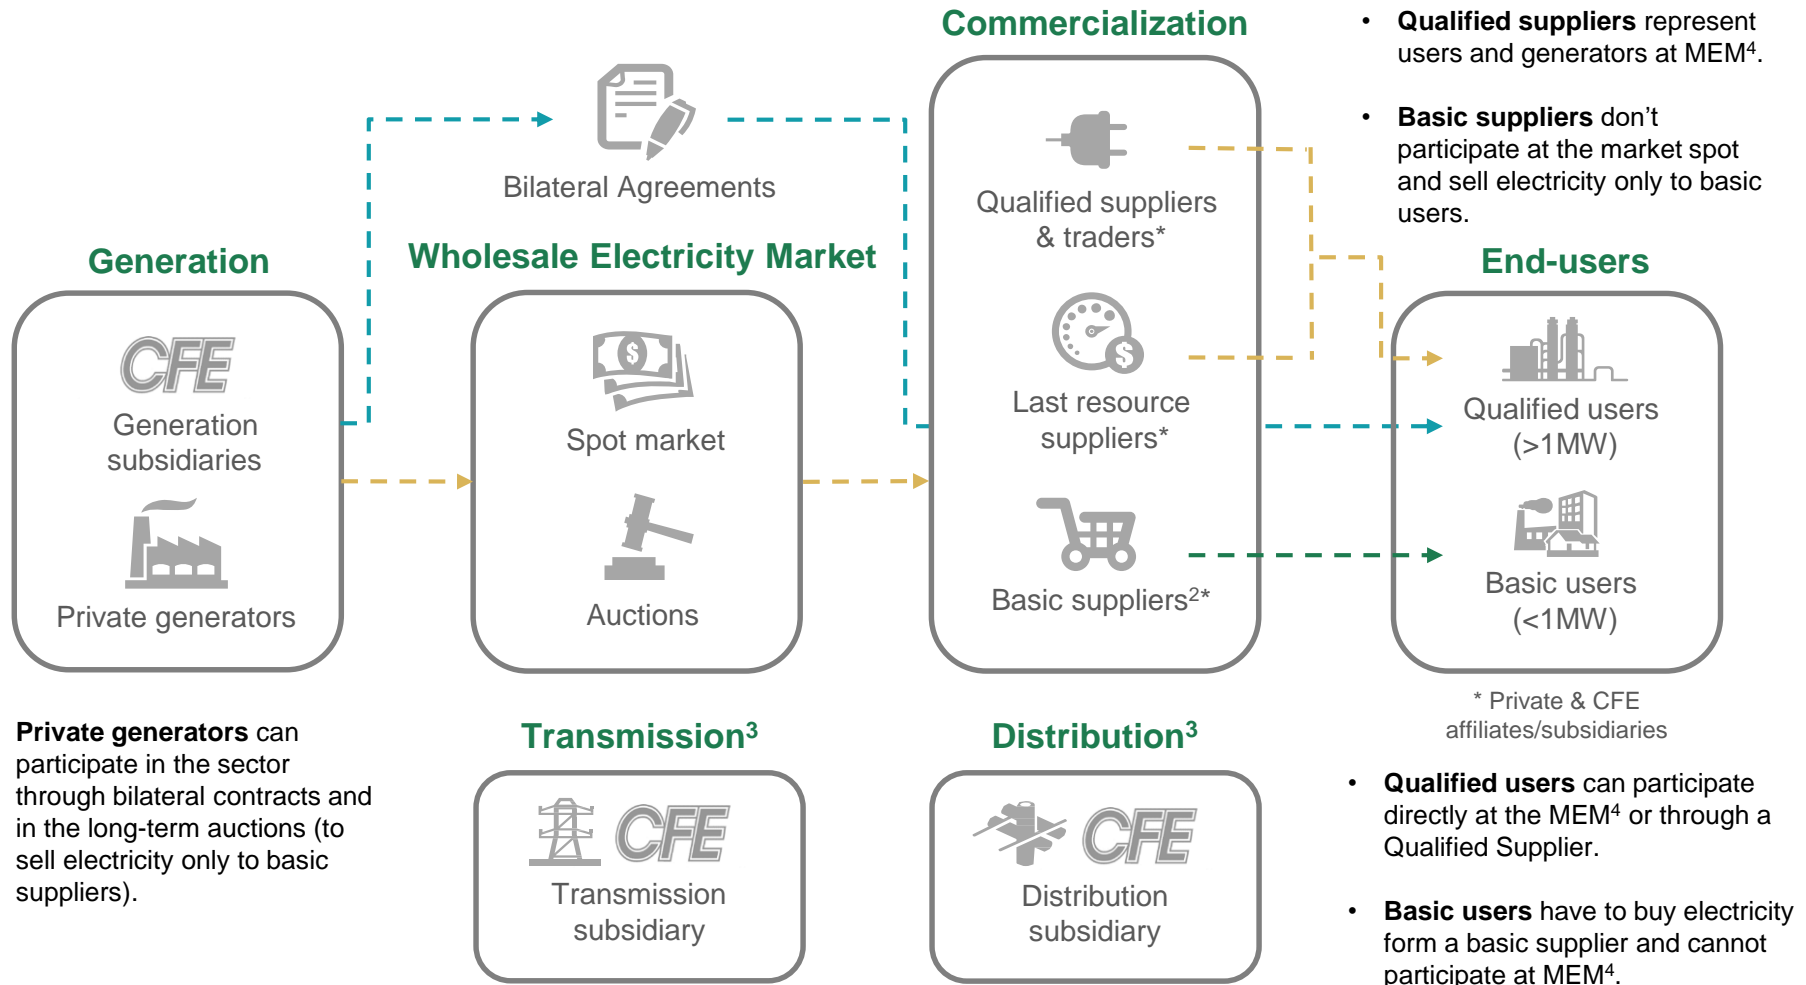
Commercialization

• **Qualified suppliers** represent users and generators at MEM$^4$.

• **Basic suppliers** don't participate at the market spot and sell electricity only to basic users.

Bilateral Agreements

Qualified suppliers & traders*

Generation

Wholesale Electricity Market

End-users

CFE

Generation subsidiaries

Spot market

Last resource suppliers*

Qualified users (>1MW)

Private generators

Auctions

Basic suppliers$^2$*

Basic users (<1MW)

* Private & CFE affiliates/subsidiaries

**Private generators** can participate in the sector through bilateral contracts and in the long-term auctions (to sell electricity only to basic suppliers).

Transmission$^3$

CFE

Transmission subsidiary

Distribution$^3$

CFE

Distribution subsidiary

• **Qualified users** can participate directly at the MEM$^4$ or through a Qualified Supplier.

• **Basic users** have to buy electricity form a basic supplier and cannot participate at MEM$^4$.